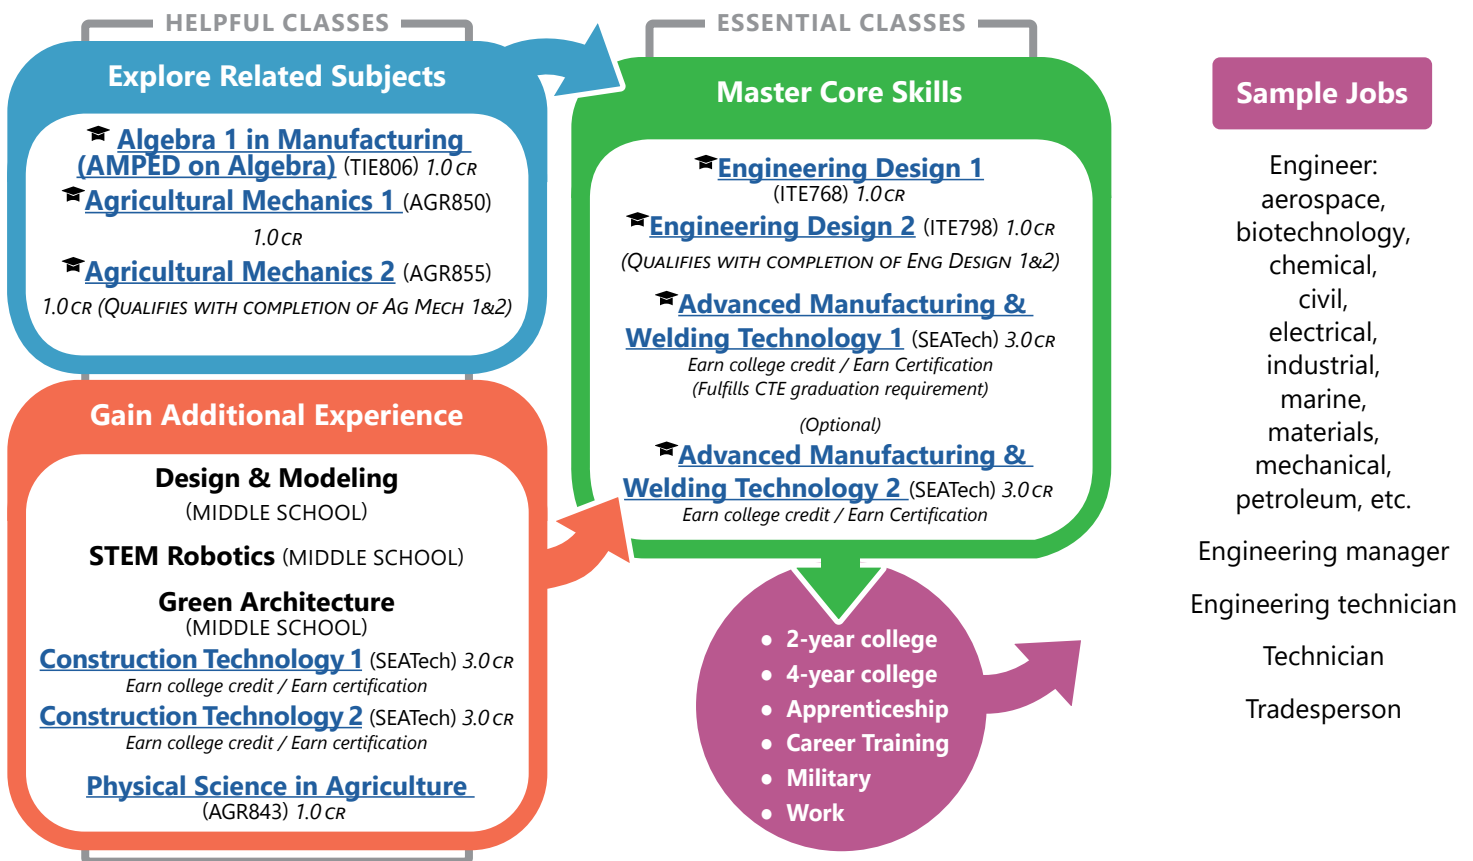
HELPFUL CLASSES

Explore Related Subjects

Algebra 1 in Manufacturing (AMPED on Algebra) (TIE806) 1.0 CR
Agricultural Mechanics 1 (AGR850) 1.0 CR
Agricultural Mechanics 2 (AGR855) 1.0 CR (QUALIFIES WITH COMPLETION OF AG MECH 1&2)

Gain Additional Experience

Design & Modeling (MIDDLE SCHOOL)
STEM Robotics (MIDDLE SCHOOL)
Green Architecture (MIDDLE SCHOOL)
Construction Technology 1 (SEATech) 3.0 CR
Earn college credit / Earn certification
Construction Technology 2 (SEATech) 3.0 CR
Earn college credit / Earn certification
Physical Science in Agriculture (AGR843) 1.0 CR

ESSENTIAL CLASSES

Master Core Skills

Engineering Design 1 (ITE768) 1.0 CR
Engineering Design 2 (ITE798) 1.0 CR
(QUALIFIES WITH COMPLETION OF ENG DESIGN 1&2)
Advanced Manufacturing & Welding Technology 1 (SEATech) 3.0 CR
Earn college credit / Earn Certification
(Fulfills CTE graduation requirement)
(Optional)
Advanced Manufacturing & Welding Technology 2 (SEATech) 3.0 CR
Earn college credit / Earn Certification

• 2-year college
• 4-year college
• Apprenticeship
• Career Training
• Military
• Work

Sample Jobs

Engineer: aerospace, biotechnology, chemical, civil, electrical, industrial, marine, materials, mechanical, petroleum, etc.

Engineering manager

Engineering technician

Technician

Tradesperson